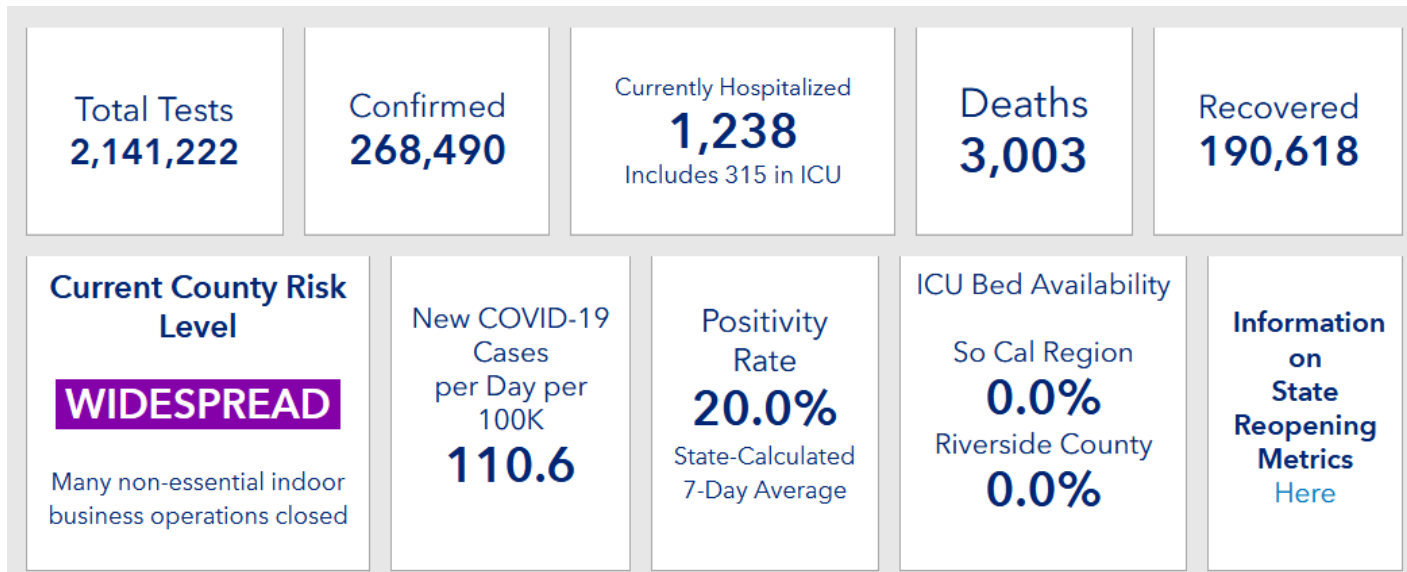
Total Tests
2,141,222

Confirmed
268,490

Currently Hospitalized
1,238
Includes 315 in ICU

Deaths
3,003

Recovered
190,618

Current County Risk Level

WIDESPREAD

Many non-essential indoor business operations closed

New COVID-19 Cases per Day per 100K
110.6

Positivity Rate
20.0%
State-Calculated 7-Day Average

ICU Bed Availability

So Cal Region
0.0%
Riverside County
0.0%

Information on State Reopening Metrics
Here